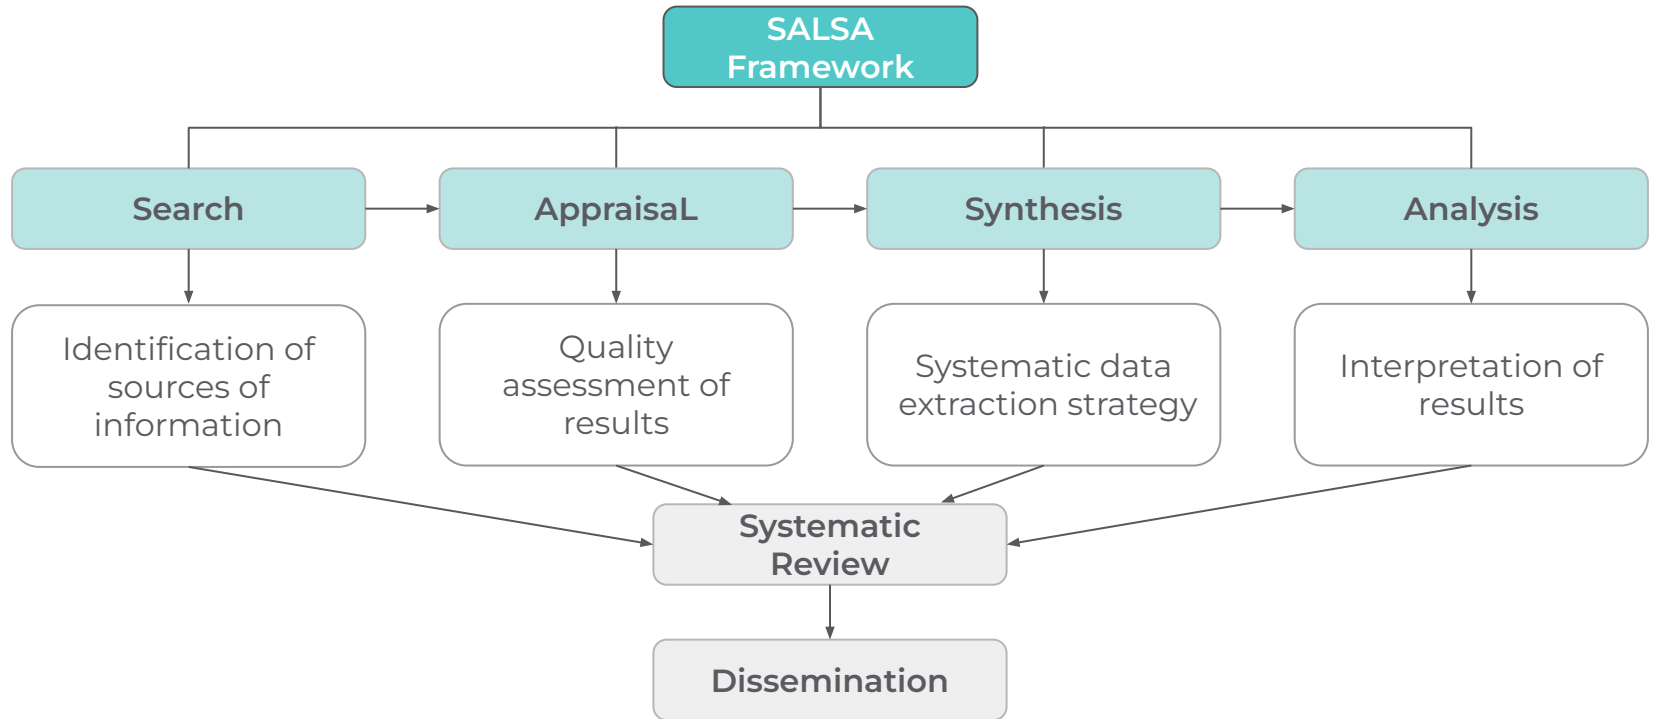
SALSA Framework

Search

AppraisaL

Synthesis

Analysis

Identification of sources of information

Quality assessment of results

Systematic data extraction strategy

Interpretation of results

Systematic Review

Dissemination